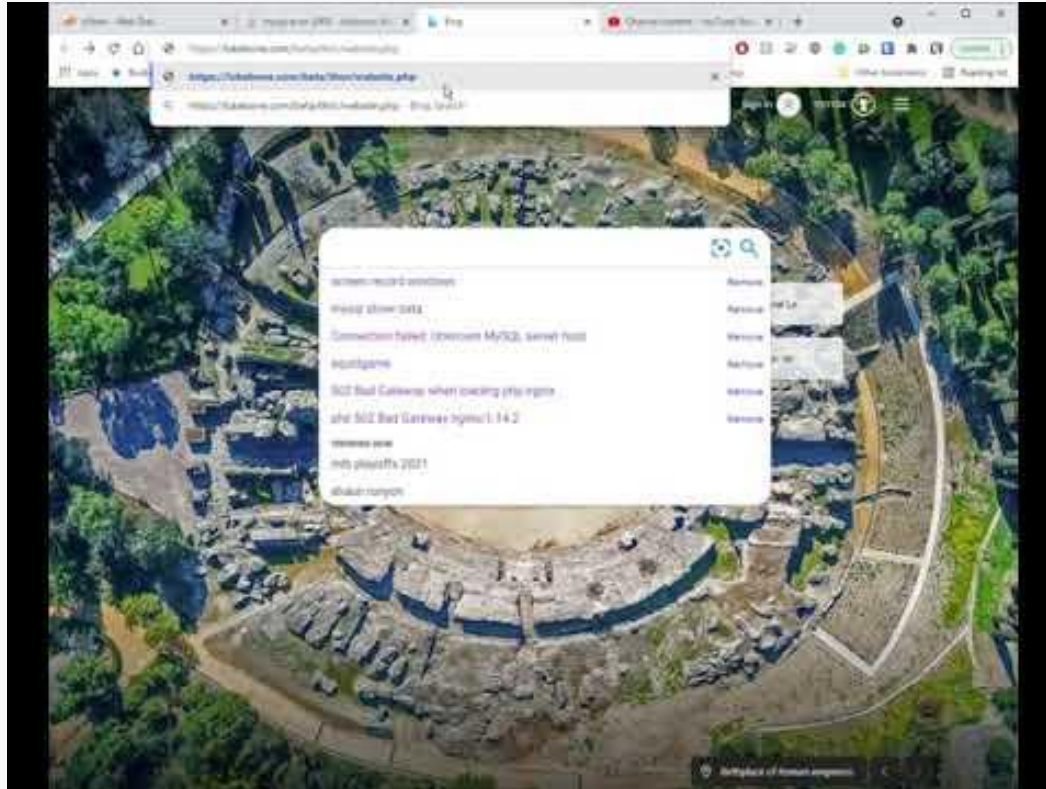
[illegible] × mysql error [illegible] × Bing × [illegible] YouTube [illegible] × +

https://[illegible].com/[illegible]/website.php

https://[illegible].com/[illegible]/website.php

https://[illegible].com/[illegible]/website.php - Bing Search

Update

Other bookmarks Reading list

Sign in

screen record windows Remove
mysql show data Remove
Connection failed: Unknown MySQL server host Remove
squidgame Remove
502 Bad Gateway when loading php nginx Remove
php 502 Bad Gateway nginx/1.14.2 Remove
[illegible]
mlb playoffs 2021
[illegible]

Birthplace of Roman emperors